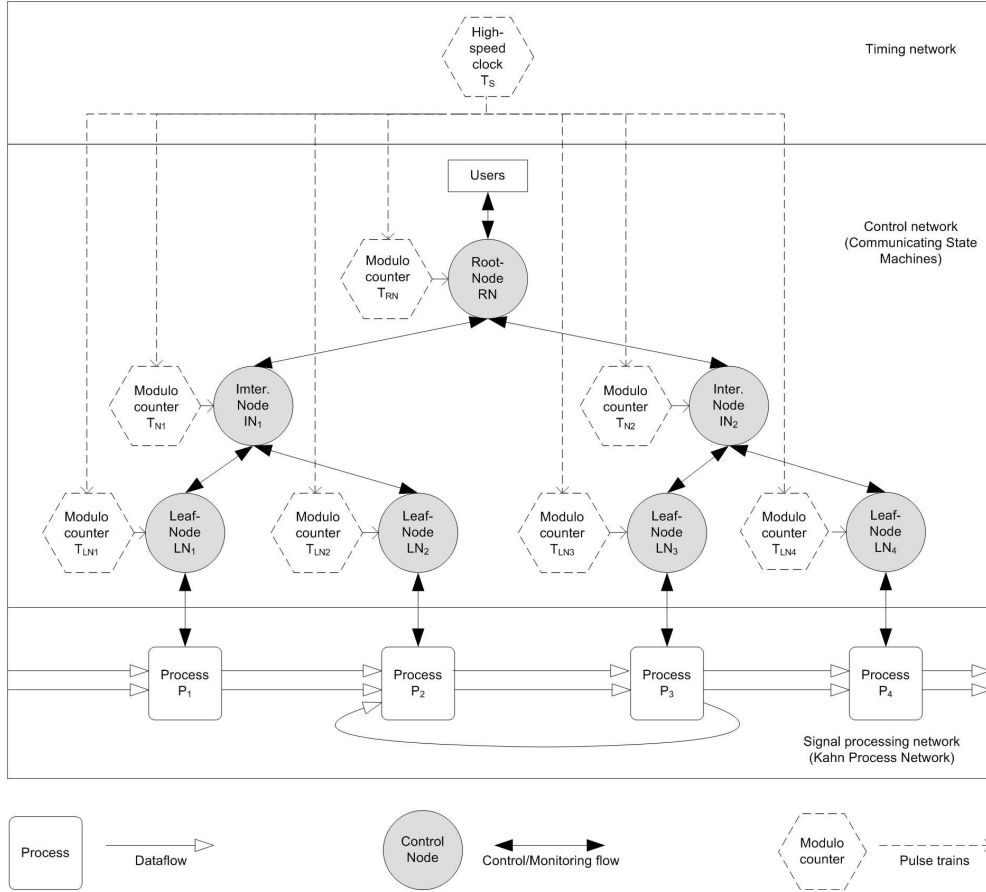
High-speed clock
$T_S$

Timing network

Users

Control network (Communicating State Machines)

Modulo counter
$T_{RN}$

Root-Node
RN

Modulo counter
$T_{N1}$

Imter. Node
$IN_1$

Modulo counter
$T_{N2}$

Inter. Node
$IN_2$

Modulo counter
$T_{LN1}$

Leaf-Node
$LN_1$

Modulo counter
$T_{LN2}$

Leaf-Node
$LN_2$

Modulo counter
$T_{LN3}$

Leaf-Node
$LN_3$

Modulo counter
$T_{LN4}$

Leaf-Node
$LN_4$

Process
$P_1$

Process
$P_2$

Process
$P_3$

Process
$P_4$

Signal processing network (Kahn Process Network)

Process

Dataflow

Control Node

Control/Monitoring flow

Modulo counter

Pulse trains